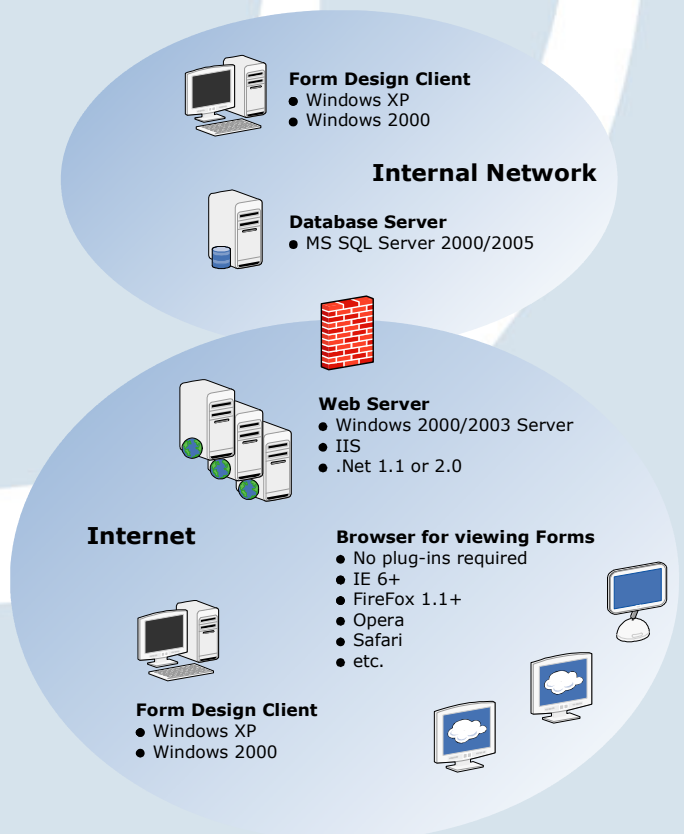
Form Design Client
- Windows XP
- Windows 2000

Internal Network

Database Server
- MS SQL Server 2000/2005

Web Server
- Windows 2000/2003 Server
- IIS
- .Net 1.1 or 2.0

Internet

Browser for viewing Forms
- No plug-ins required
- IE 6+
- FireFox 1.1+
- Opera
- Safari
- etc.

Form Design Client
- Windows XP
- Windows 2000